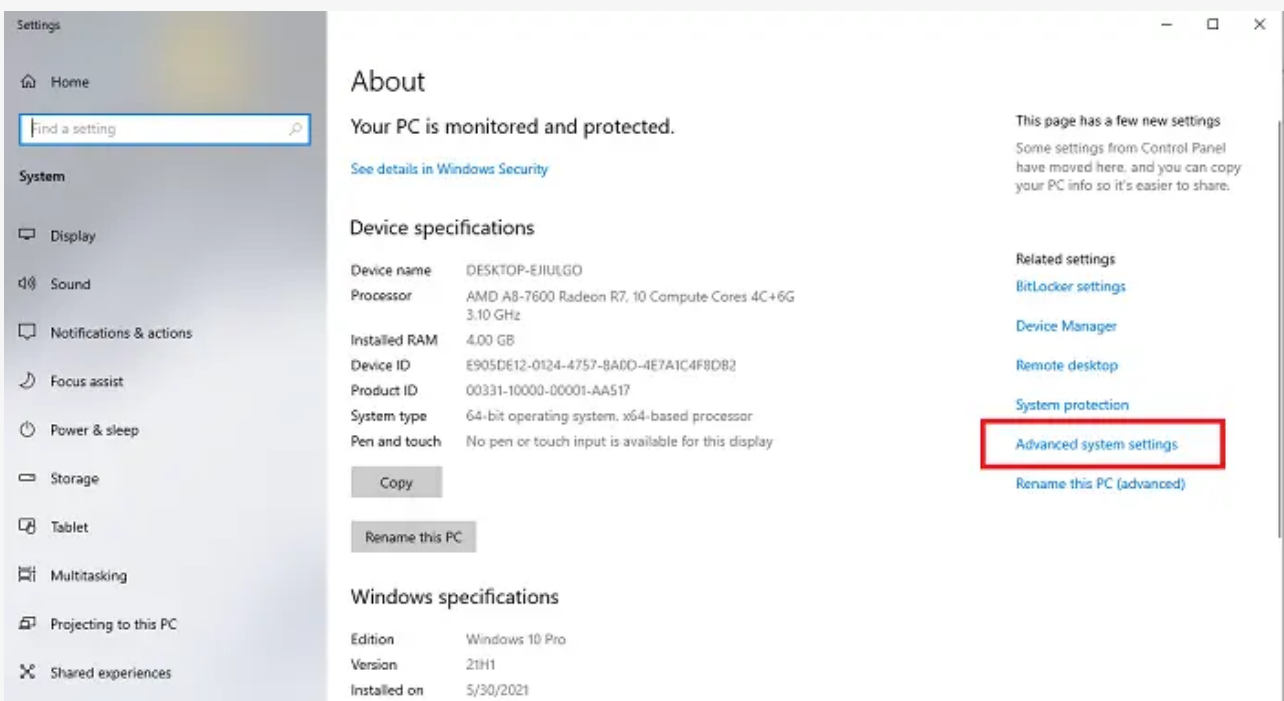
Settings

Home

Find a setting

System

Display

Sound

Notifications & actions

Focus assist

Power & sleep

Storage

Tablet

Multitasking

Projecting to this PC

Shared experiences

About

Your PC is monitored and protected.

See details in Windows Security

Device specifications

| | |
|---|---|
| Device name | DESKTOP-EJIULGO |
| Processor | AMD A8-7600 Radeon R7, 10 Compute Cores 4C+6G 3.10 GHz |
| Installed RAM | 4.00 GB |
| Device ID | E905DE12-0124-4757-8A0D-4E7A1C4F8DB2 |
| Product ID | 00331-10000-00001-AA517 |
| System type | 64-bit operating system, x64-based processor |
| Pen and touch | No pen or touch input is available for this display |

Copy

Rename this PC

Windows specifications

| | |
|---|---|
| Edition | Windows 10 Pro |
| Version | 21H1 |
| Installed on | 5/30/2021 |

This page has a few new settings

Some settings from Control Panel have moved here, and you can copy your PC info so it's easier to share.

Related settings

BitLocker settings

Device Manager

Remote desktop

System protection

Advanced system settings

Rename this PC (advanced)